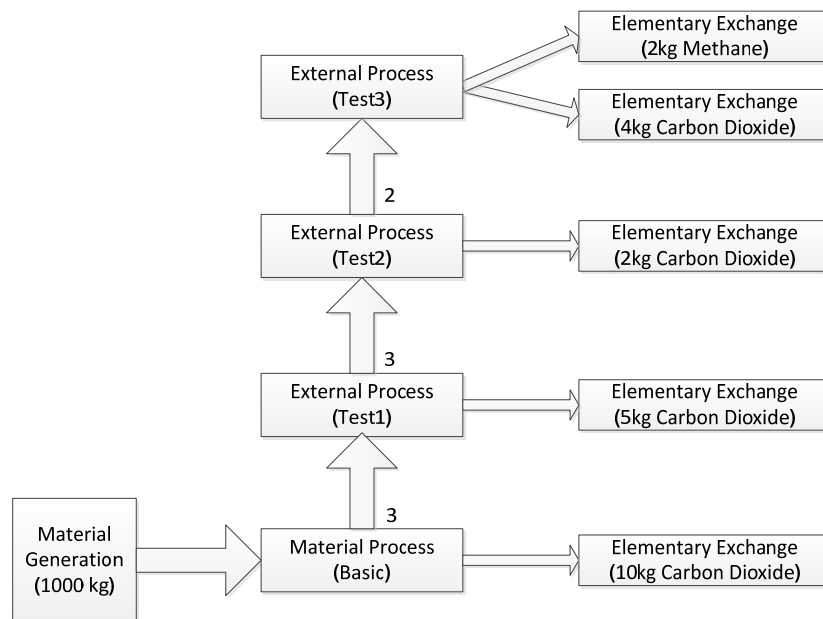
External Process
(Test3)

Elementary Exchange
(2kg Methane)

Elementary Exchange
(4kg Carbon Dioxide)

2

External Process
(Test2)

Elementary Exchange
(2kg Carbon Dioxide)

3

External Process
(Test1)

Elementary Exchange
(5kg Carbon Dioxide)

3

Material Generation
(1000 kg)

Material Process
(Basic)

Elementary Exchange
(10kg Carbon Dioxide)